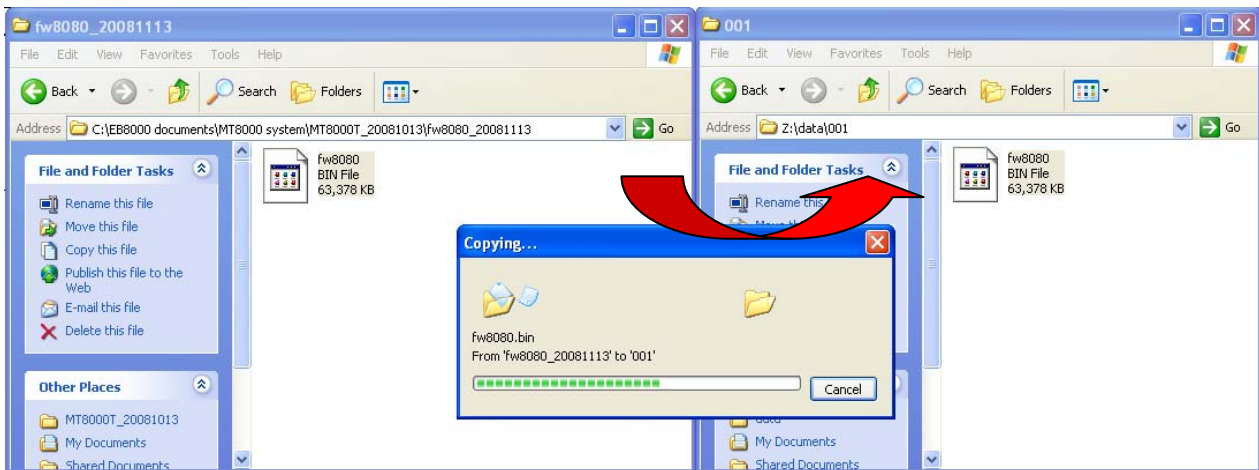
fw8080_20081113

File Edit View Favorites Tools Help

Back Search Folders

Address C:\EB8000 documents\MT8000 system\MT8000T_20081013\fw8080_20081113 Go

File and Folder Tasks

Rename this file
Move this file
Copy this file
Publish this file to the Web
E-mail this file
Delete this file

Other Places

MT8000T_20081013
My Documents
Shared Documents

fw8080
BIN File
63,378 KB

001

File Edit View Favorites Tools Help

Back Search Folders

Address Z:\data\001 Go

File and Folder Tasks

Rename this
Move th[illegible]

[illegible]
My Documents
Shared Documents

fw8080
BIN File
63,378 KB

Copying...

fw8080.bin
From 'fw8080_20081113' to '001'

Cancel